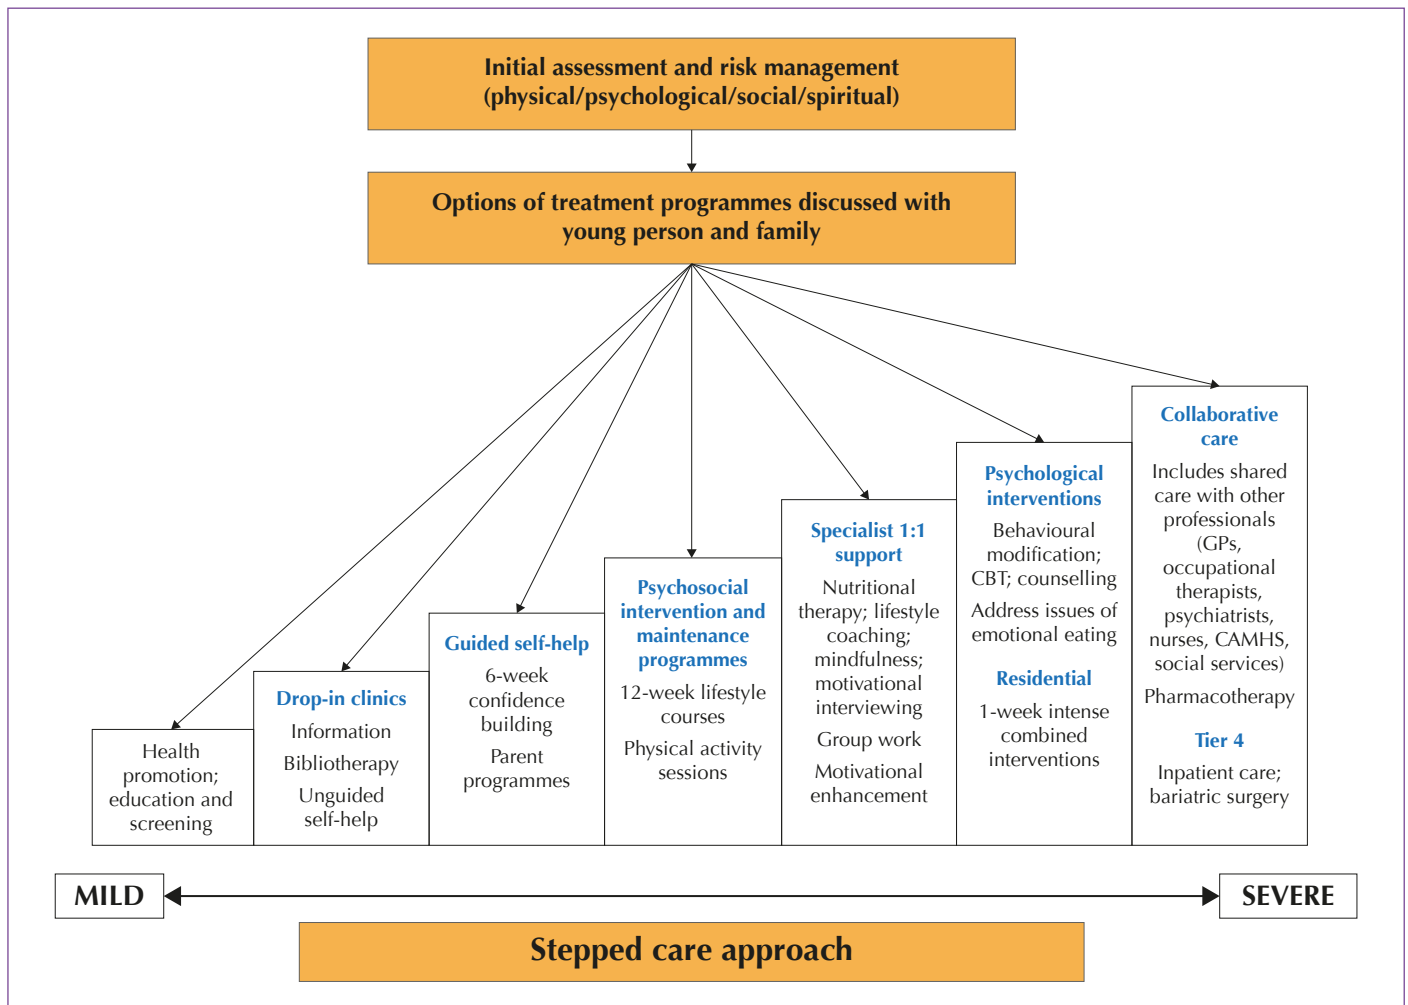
Initial assessment and risk management (physical/psychological/social/spiritual)

Options of treatment programmes discussed with young person and family

Health promotion; education and screening

Drop-in clinics
Information
Bibliotherapy
Unguided self-help

Guided self-help
6-week confidence building
Parent programmes

Psychosocial intervention and maintenance programmes
12-week lifestyle courses
Physical activity sessions

Specialist 1:1 support
Nutritional therapy; lifestyle coaching; mindfulness; motivational interviewing
Group work
Motivational enhancement

Psychological interventions
Behavioural modification; CBT; counselling
Address issues of emotional eating
Residential
1-week intense combined interventions

Collaborative care
Includes shared care with other professionals (GPs, occupational therapists, psychiatrists, nurses, CAMHS, social services)
Pharmacotherapy
Tier 4
Inpatient care; bariatric surgery

MILD
SEVERE

Stepped care approach